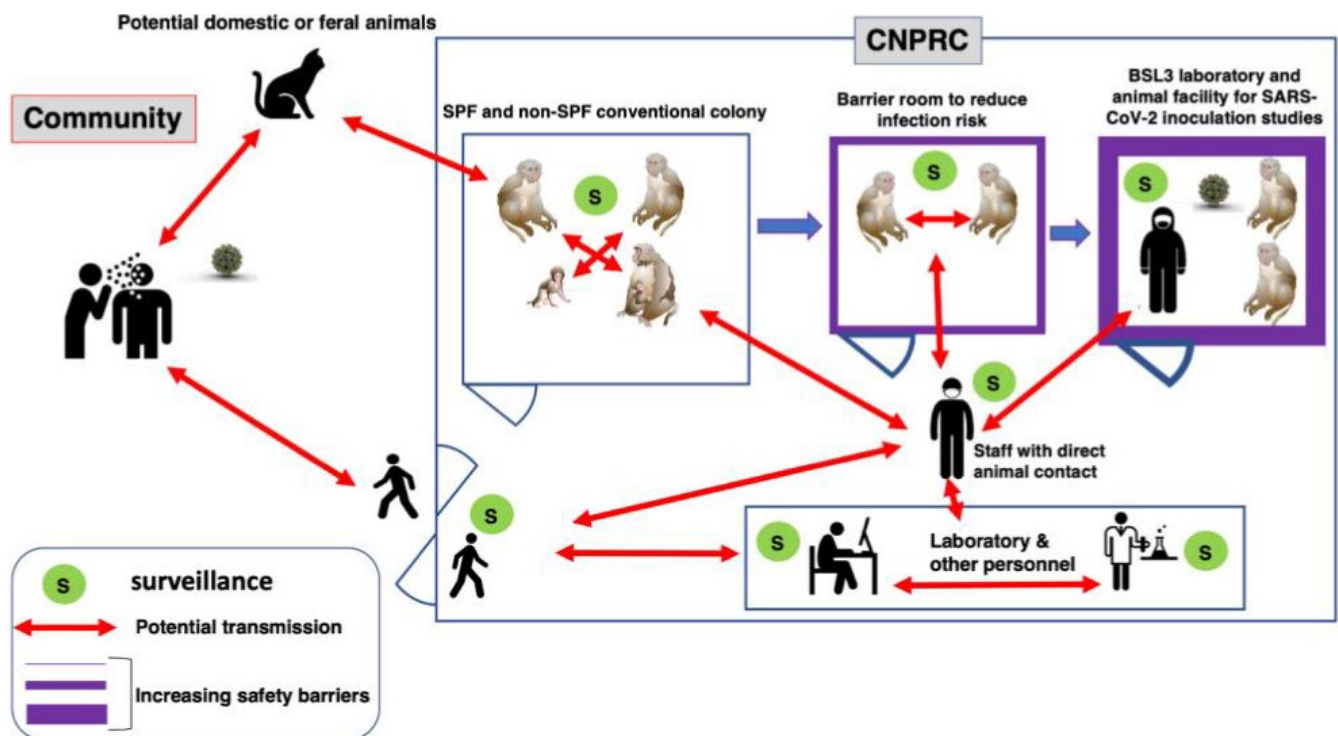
Potential domestic or feral animals

Community

CNPRC

SPF and non-SPF conventional colony

S

Barrier room to reduce infection risk

S

BSL3 laboratory and animal facility for SARS-CoV-2 inoculation studies

S

S

Staff with direct animal contact

S

S

Laboratory & other personnel

S

S surveillance

Potential transmission

Increasing safety barriers